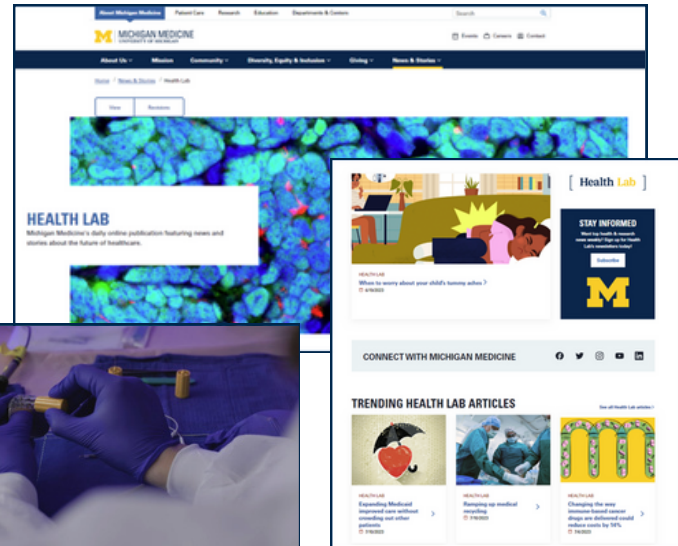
About Michigan Medicine | Patient Care | Research | Education | Departments & Centers

Search

MICHIGAN MEDICINE
UNIVERSITY OF MICHIGAN

Events | Careers | Contact

About Us | Mission | Community | Diversity, Equity & Inclusion | Giving | News & Stories

Home / News & Stories / Health Lab

View | Revisions

HEALTH LAB

Michigan Medicine's daily online publication featuring news and stories about the future of healthcare.

HEALTH LAB
When to worry about your child's tummy aches
8/9/2023

[ Health Lab ]

STAY INFORMED
Want top health & research news weekly? Sign up for Health Lab's newsletters today!
Subscribe

CONNECT WITH MICHIGAN MEDICINE

TRENDING HEALTH LAB ARTICLES

See all Health Lab articles

HEALTH LAB
Expanding Medicaid improved care without crowding out other patients
7/8/2023

HEALTH LAB
Ramping up medical recycling
7/6/2023

HEALTH LAB
Changing the way immune-based cancer drugs are delivered could reduce costs by 10%
7/6/2023